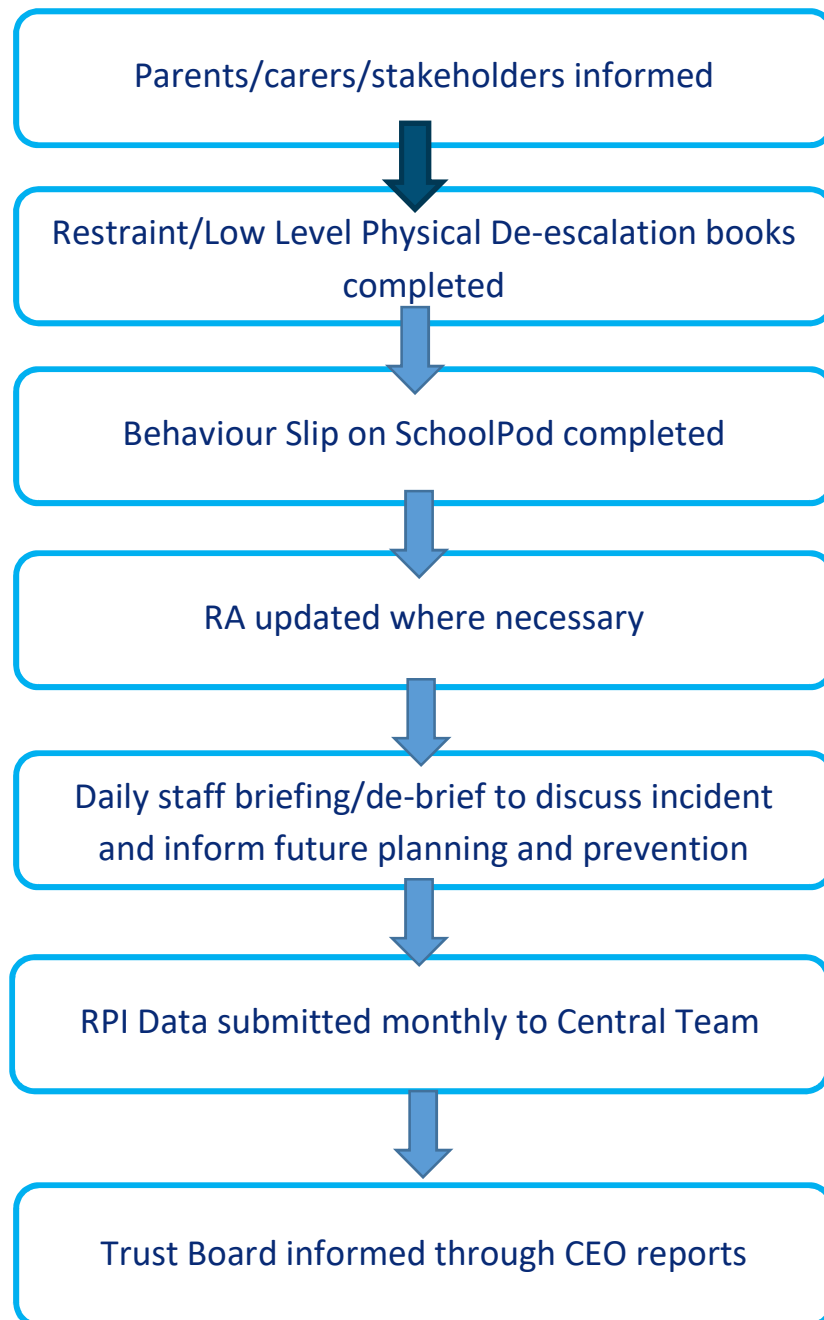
Parents/carers/stakeholders informed

Restraint/Low Level Physical De-escalation books completed

Behaviour Slip on SchoolPod completed

RA updated where necessary

Daily staff briefing/de-brief to discuss incident and inform future planning and prevention

RPI Data submitted monthly to Central Team

Trust Board informed through CEO reports